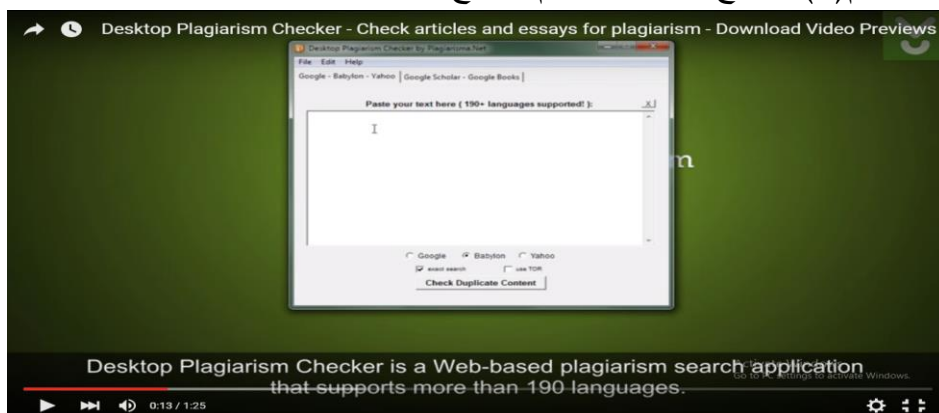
Desktop Plagiarism Checker - Check articles and essays for plagiarism - Download Video Previews

Desktop Plagiarism Checker by Plagiarisma.Net

File Edit Help

Google - Babylon - Yahoo | Google Scholar - Google Books

Paste your text here ( 190+ languages supported! ):

X

m

Google Babylon Yahoo

exact search use TOR

Check Duplicate Content

Desktop Plagiarism Checker is a Web-based plagiarism search application that supports more than 190 languages.

Activate Windows
Go to PC settings to activate Windows.

0:13 / 1:25